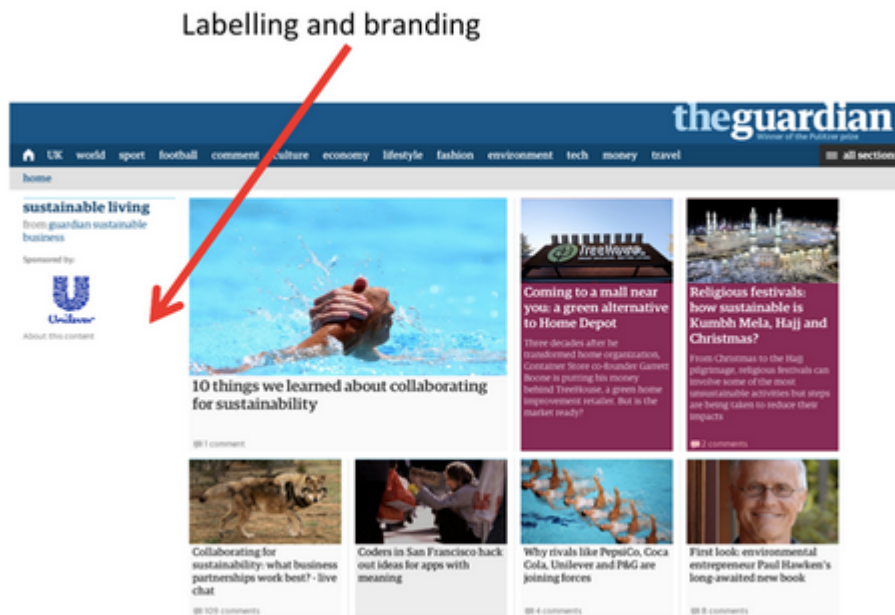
Labelling and branding

theguardian
Winner of the Pulitzer prize

UK world sport football comment culture economy lifestyle fashion environment tech money travel all sections

home

sustainable living
from guardian sustainable business

Sponsored by:

Unilever

About this content

10 things we learned about collaborating for sustainability

1 comment

TreeHouse

Coming to a mall near you: a green alternative to Home Depot

Three decades after he transformed home organization, Container Store co-founder Garrett Boone is putting his money behind TreeHouse, a green home improvement retailer. But is the market ready?

Religious festivals: how sustainable is Kumbh Mela, Hajj and Christmas?

From Christmas to the Hajj pilgrimage, religious festivals can involve some of the most unsustainable activities but steps are being taken to reduce their impacts

2 comments

Collaborating for sustainability: what business partnerships work best? - live chat

109 comments

Coders in San Francisco hack out ideas for apps with meaning

Why rivals like PepsiCo, Coca Cola, Unilever and P&G are joining forces

4 comments

First look: environmental entrepreneur Paul Hawken's long-awaited new book

8 comments